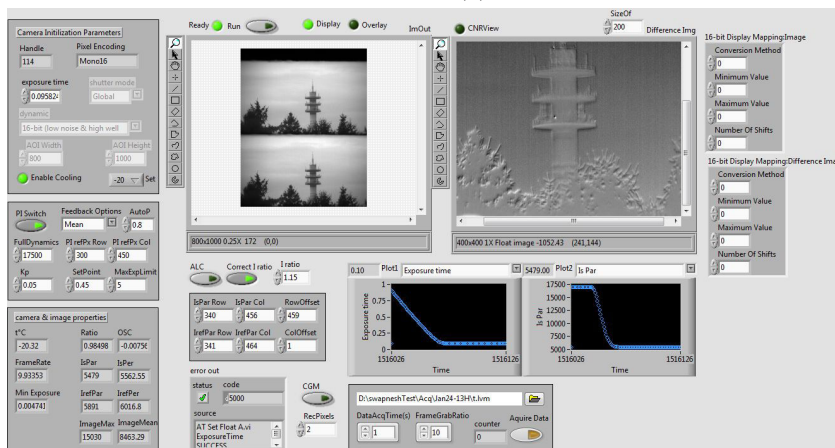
Camera Initilization Parameters
Handle
114
Pixel Encoding
Mono16
exposure time
0.095824
shutter mode
Global
dynamic
16-bit (low noise & high well
AOI Width
800
AOI Height
1000
Enable Cooling
-20
Set

Ready Run
Display Overlay
ImOut
CNRView
SizeOf
200
Difference Img

800x1000 0.25X 172 (0,0)
400x400 1X Float image -1052.43 (241,144)

16-bit Display Mapping:Image
Conversion Method
0
Minimum Value
0
Maximum Value
0
Number Of Shifts
0

16-bit Display Mapping:Difference Ima
Conversion Method
0
Minimum Value
0
Maximum Value
0
Number Of Shifts
0

PI Switch
Feedback Options
Mean
AutoP
0.8
FullDynamics
17500
PI refPx Row
300
PI refPx Col
450
Kp
0.05
SetPoint
0.45
MaxExpLimit
5

camera & image properties
t°C
-20.32
Ratio
0.98498
OSC
-0.00756
FrameRate
9.93353
IsPar
5479
IsPer
5562.55
Min Exposure
0.004741
IrefPar
5891
IrefPer
6016.8
ImageMax
15030
ImageMean
8463.29

ALC
Correct I ratio
I ratio
1.15
IsPar Row
340
IsPar Col
456
RowOffset
459
IrefPar Row
341
IrefPar Col
464
ColOffset
1

0.10
Plot1
Exposure time
Exposure time
1516026
1516126
Time

5479.00
Plot2
Is Par
17500
15000
12500
10000
7500
5000
Is Par
1516026
1516126
Time

error out
status
code
5000
source
AT Set Float A.vi
ExposureTime
SUCCESS

CGM
RecPixels
2

D:\swapneshTest\Acq\Jan24-13H\t.lvm
DataAcqTime(s)
1
FrameGrabRatio
10
counter
0
Aquire Data